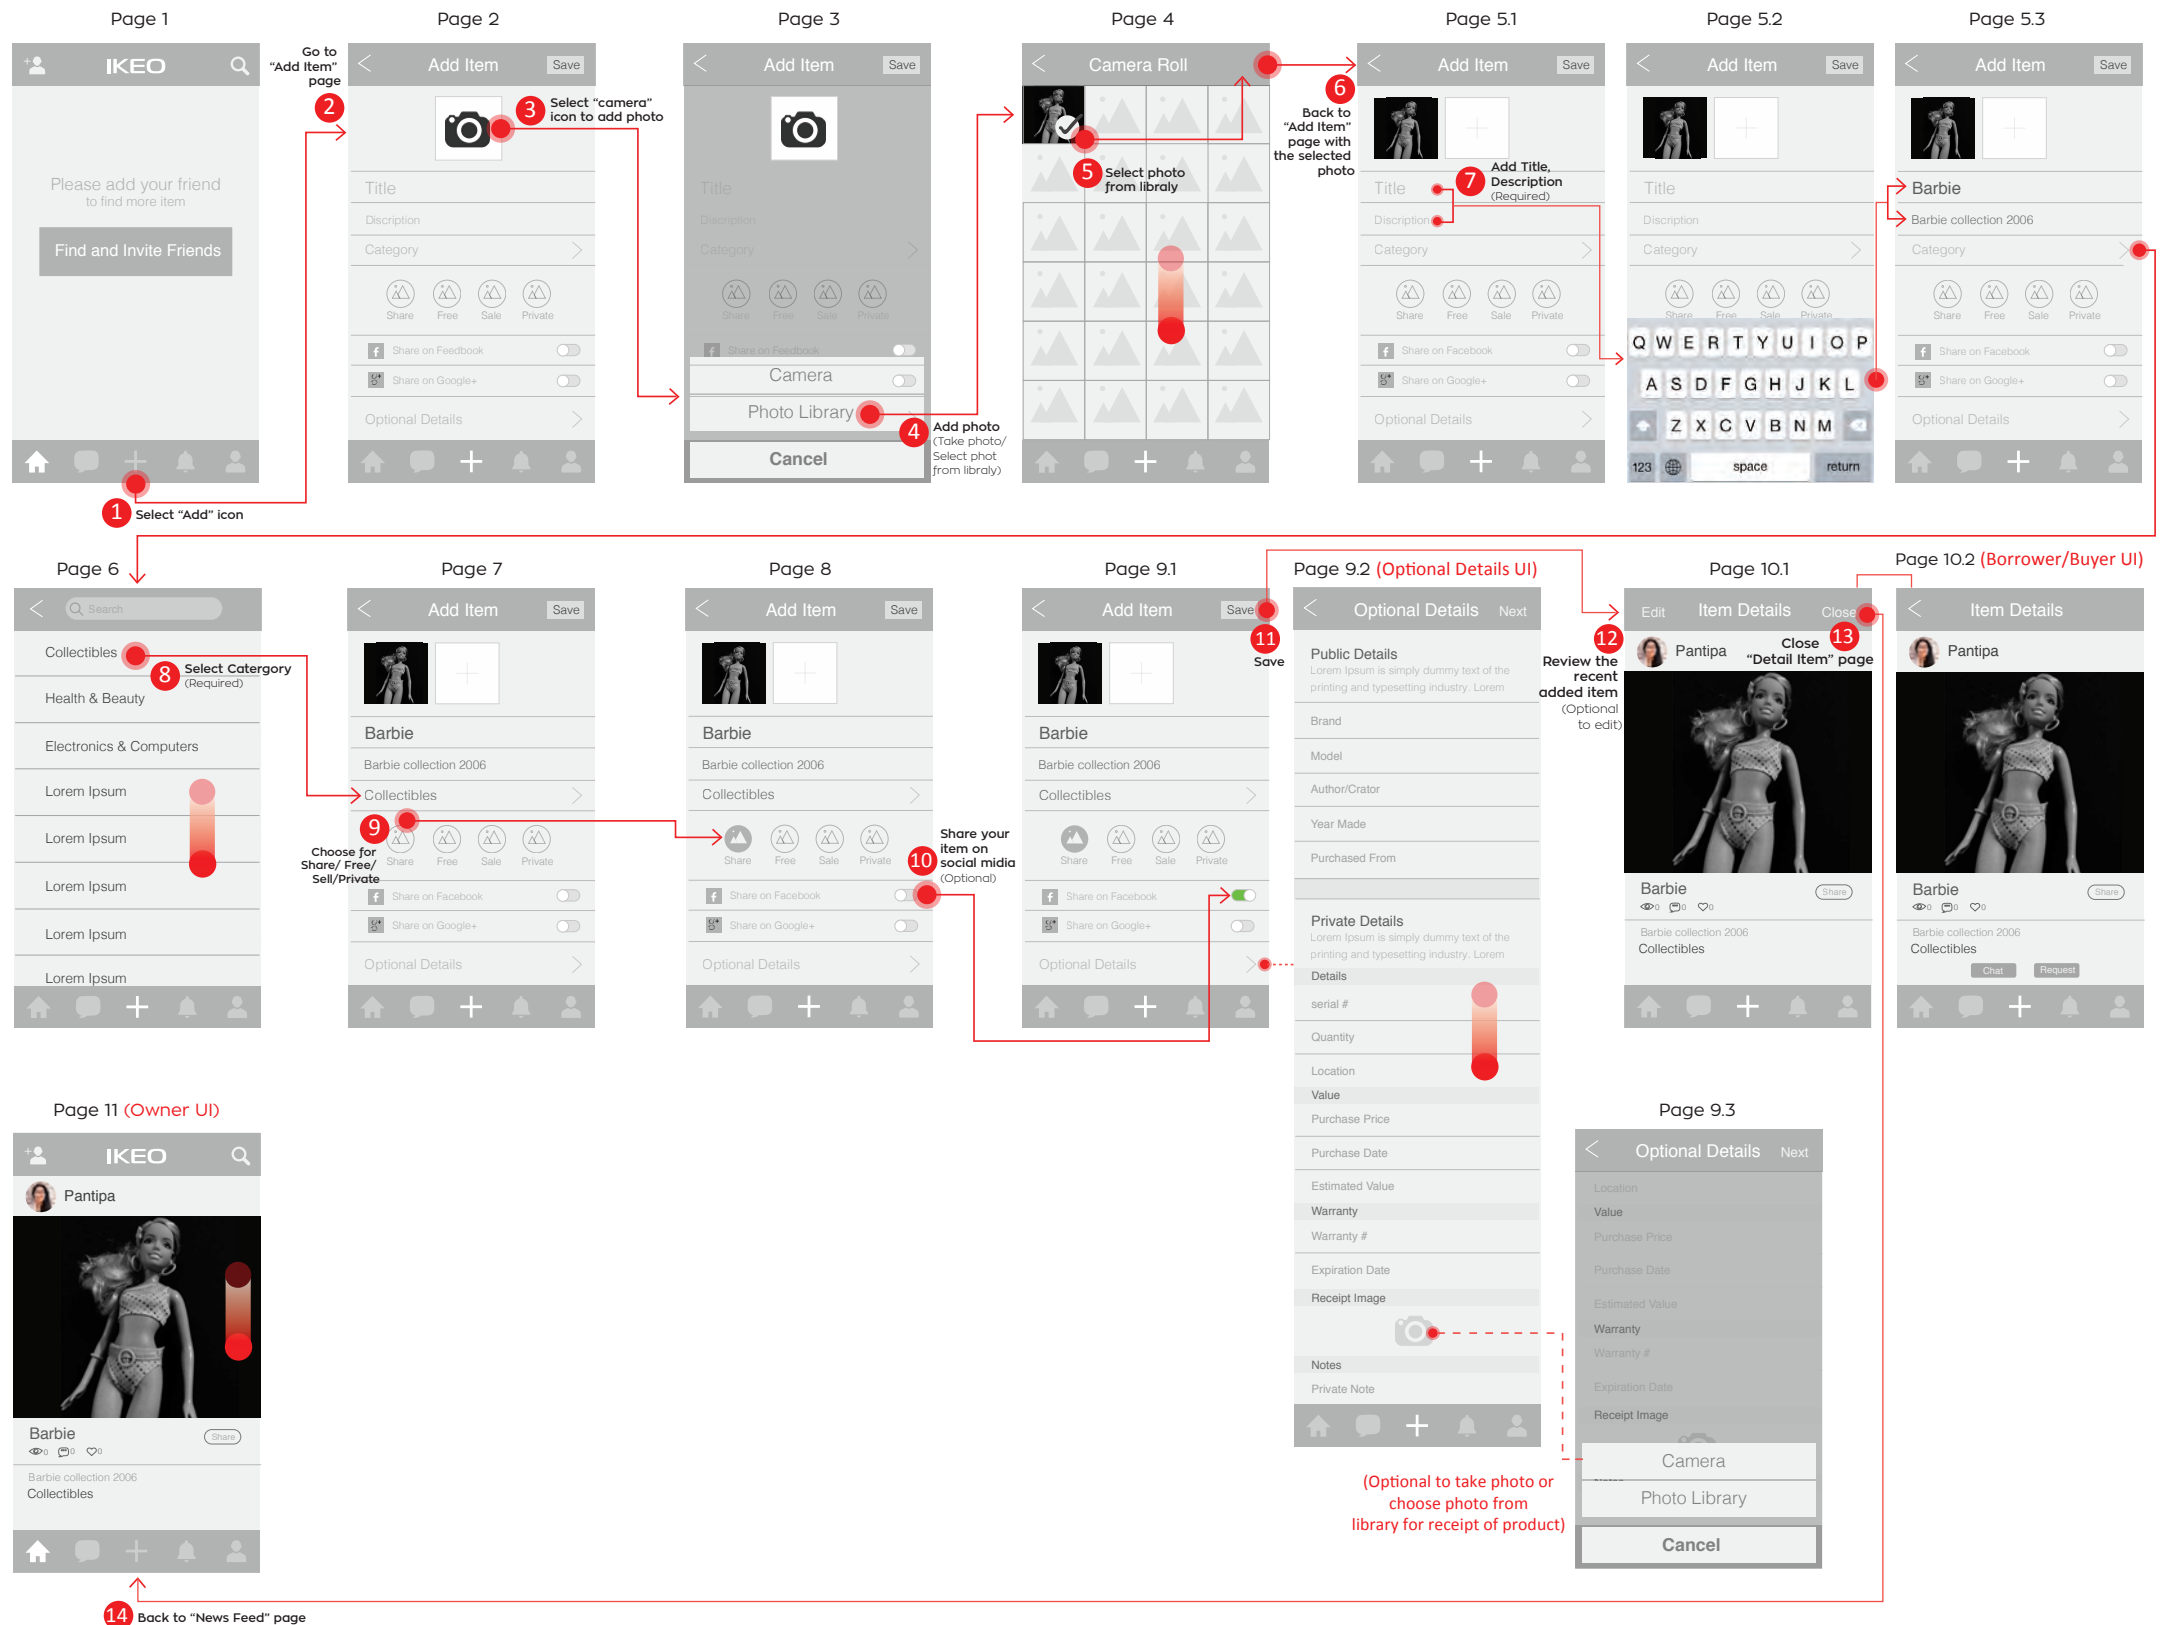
Page 1

IKEO

Please add your friend
to find more item

Find and Invite Friends

1 Select “Add” icon

Go to “Add Item” page
2

Page 2

Add Item Save

3 Select “camera” icon to add photo

Title
Discription
Category
Share Free Sale Private
Share on Feedbook
Share on Google+
Optional Details

Page 3

Add Item Save

Title
Discription
Category
Share Free Sale Private
Share on Feedbook
Camera
Photo Library
Cancel

4 Add photo (Take photo/ Select phot from libraly)

Page 4

Camera Roll

5 Select photo from libraly

6 Back to “Add Item” page with the selected photo

Page 5.1

Add Item Save

Title
Discription
Category
Share Free Sale Private
Share on Facebook
Share on Google+
Optional Details

7 Add Title, Description (Required)

Page 5.2

Add Item Save

Title
Discription
Category
Share Free Sale Private
Q W E R T Y U I O P
A S D F G H J K L
Z X C V B N M
123 space return

Page 5.3

Add Item Save

Barbie
Barbie collection 2006
Category
Share Free Sale Private
Share on Facebook
Share on Google+
Optional Details

Page 6

Search
Collectibles
8 Select Catergory (Required)
Health & Beauty
Electronics & Computers
Lorem Ipsum
Lorem Ipsum
Lorem Ipsum
Lorem Ipsum
Lorem Ipsum

Page 7

Add Item Save

Barbie
Barbie collection 2006
Collectibles
9 Choose for Share/ Free/ Sell/Private
Share Free Sale Private
Share on Facebook
Share on Google+
Optional Details

Page 8

Add Item Save

Barbie
Barbie collection 2006
Collectibles
Share Free Sale Private
Share on Facebook
Share on Google+
Optional Details

10 Share your item on social midia (Optional)

Page 9.1

Add Item Save

11 Save

Barbie
Barbie collection 2006
Collectibles
Share Free Sale Private
Share on Facebook
Share on Google+
Optional Details

Page 9.2 (Optional Details UI)

Optional Details Next

Public Details
Lorem Ipsum is simply dummy text of the printing and typesetting industry. Lorem
Brand
Model
Author/Crator
Year Made
Purchased From
Private Details
Lorem Ipsum is simply dummy text of the printing and typesetting industry. Lorem
Details
serial #
Quantity
Location
Value
Purchase Price
Purchase Date
Estimated Value
Warranty
Warranty #
Expiration Date
Receipt Image
Notes
Private Note

12 Review the recent added item (Optional to edit)

Page 10.1

Edit Item Details Close

13 Close “Detail Item” page

Pantipa
Barbie Share
0 0 0
Barbie collection 2006
Collectibles

Page 10.2 (Borrower/Buyer UI)

Item Details

Pantipa
Barbie Share
0 0 0
Barbie collection 2006
Collectibles
Chat Request

Page 11 (Owner UI)

IKEO

Pantipa
Barbie Share
0 0 0
Barbie collection 2006
Collectibles

14 Back to “News Feed” page

Page 9.3

Optional Details Next

Location
Value
Purchase Price
Purchase Date
Estimated Value
Warranty
Warranty #
Expiration Date
Receipt Image
Camera
Photo Library
Cancel

(Optional to take photo or choose photo from library for receipt of product)